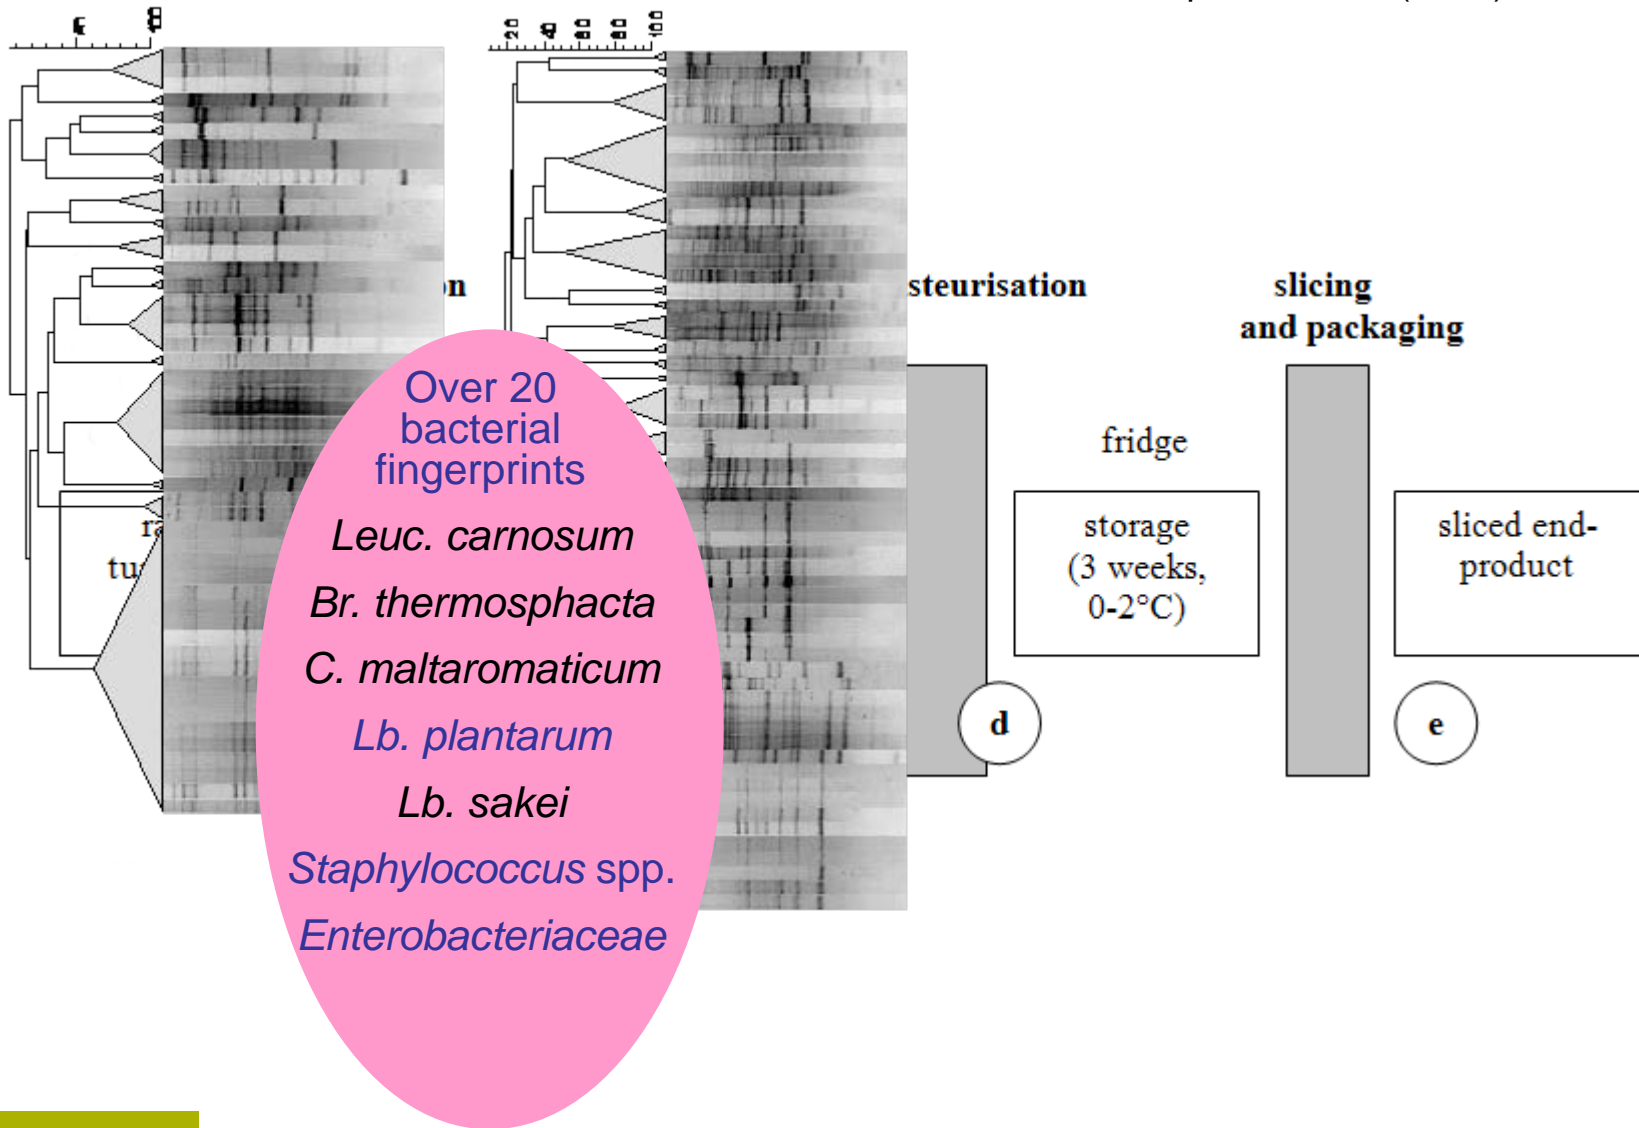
Over 20 bacterial fingerprints

Leuc. carnosum

Br. thermosphacta

C. maltaromaticum

Lb. plantarum

Lb. sakei

Staphylococcus spp.

Enterobacteriaceae

n

steurisation

slicing and packaging

fridge

storage (3 weeks, 0-2°C)

sliced end-product

d

e

ra

tu